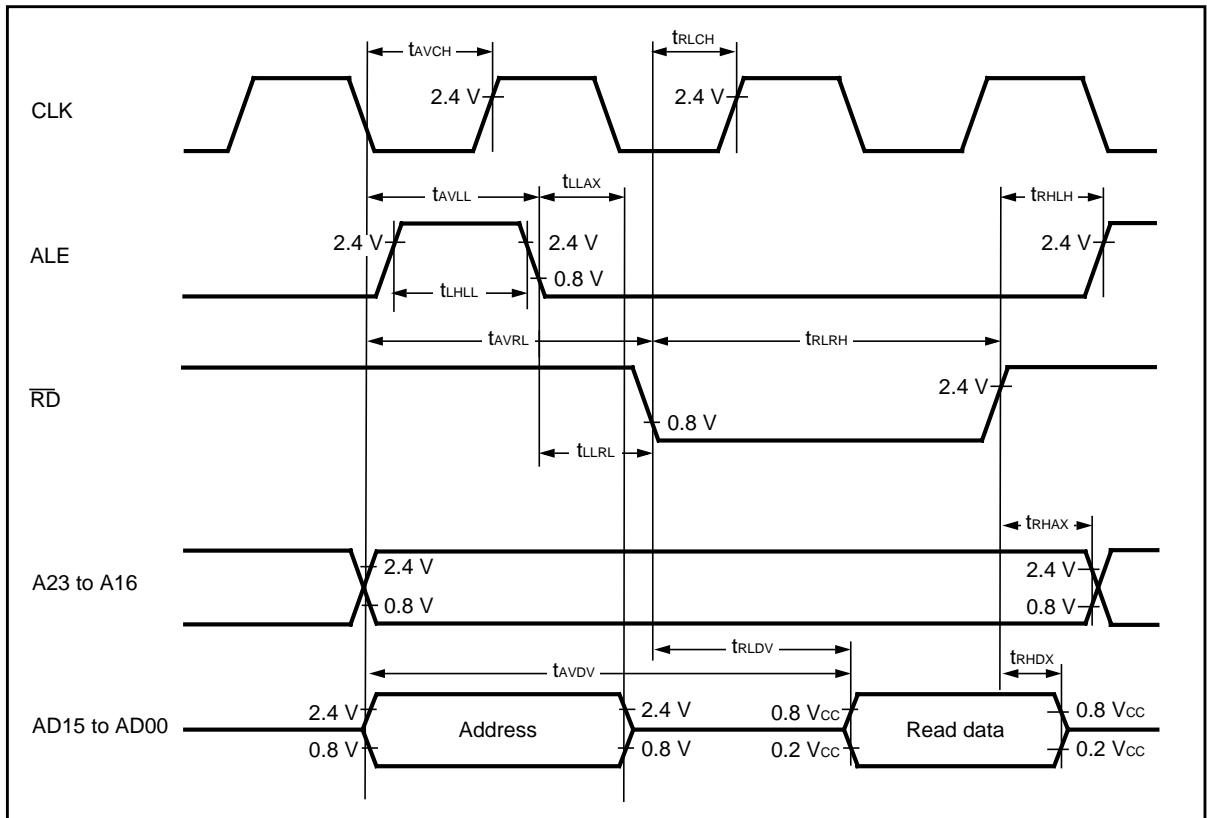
$t_{AVCH}$
$t_{RLCH}$
CLK
2.4 V
2.4 V
$t_{AVLL}$
$t_{LLAX}$
$t_{RHLH}$
ALE
2.4 V
2.4 V
0.8 V
2.4 V
$t_{LHLL}$
$t_{AVRL}$
$t_{RLRH}$
$\overline{RD}$
2.4 V
0.8 V
$t_{LLRL}$
$t_{RHAX}$
A23 to A16
2.4 V
0.8 V
2.4 V
0.8 V
$t_{RLDV}$
$t_{AVDV}$
$t_{RHDX}$
AD15 to AD00
2.4 V
0.8 V
Address
2.4 V
0.8 V
0.8 $V_{CC}$
0.2 $V_{CC}$
Read data
0.8 $V_{CC}$
0.2 $V_{CC}$